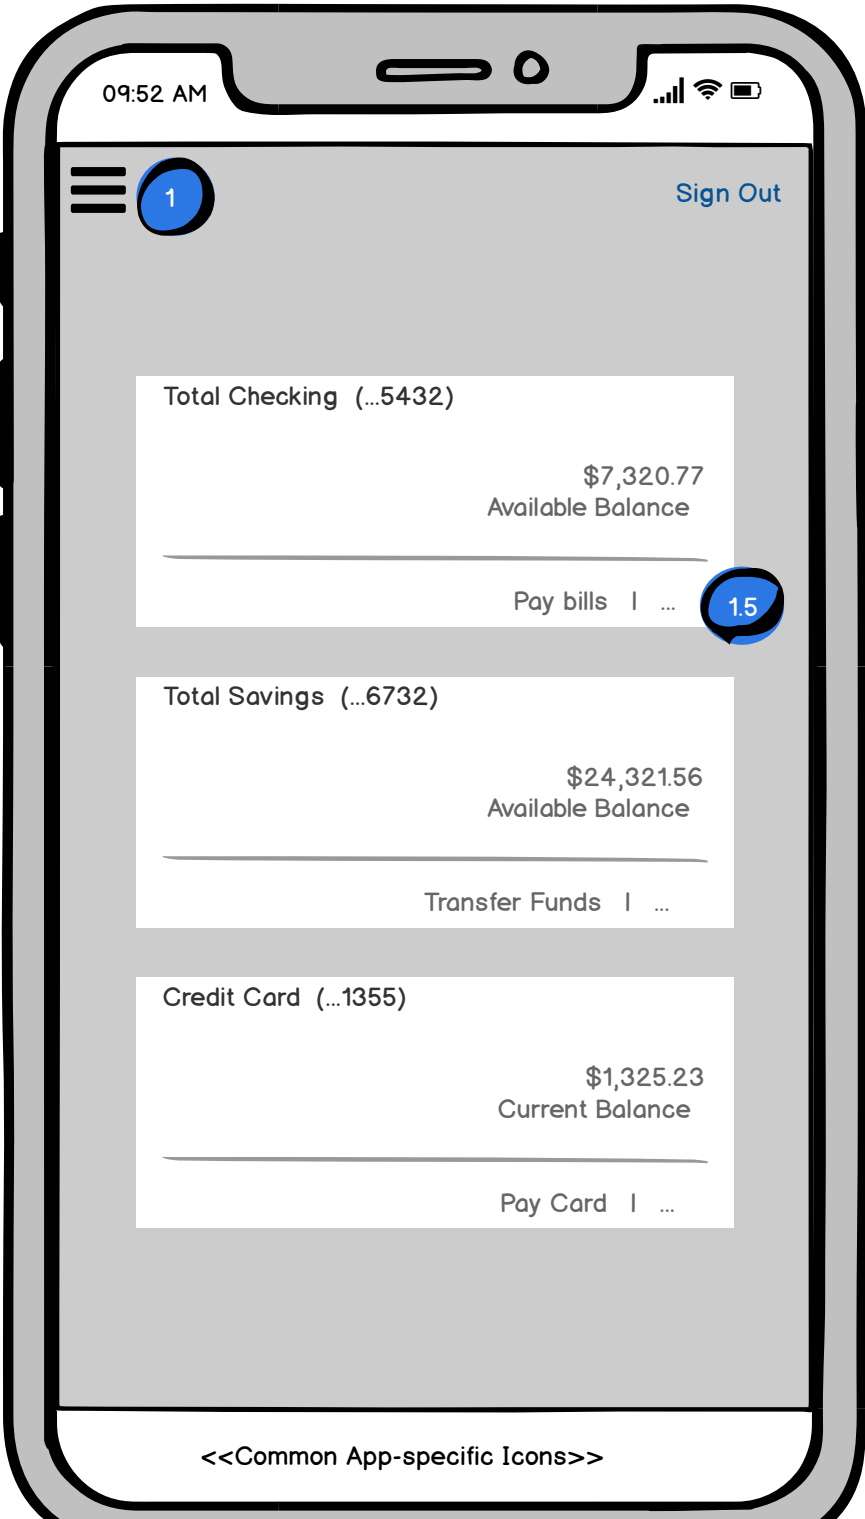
09:52 AM

1

Sign Out

Total Checking (...5432)

$7,320.77
Available Balance

Pay bills | ...

1.5

Total Savings (...6732)

$24,321.56
Available Balance

Transfer Funds | ...

Credit Card (...1355)

$1,325.23
Current Balance

Pay Card | ...

<<Common App-specific Icons>>